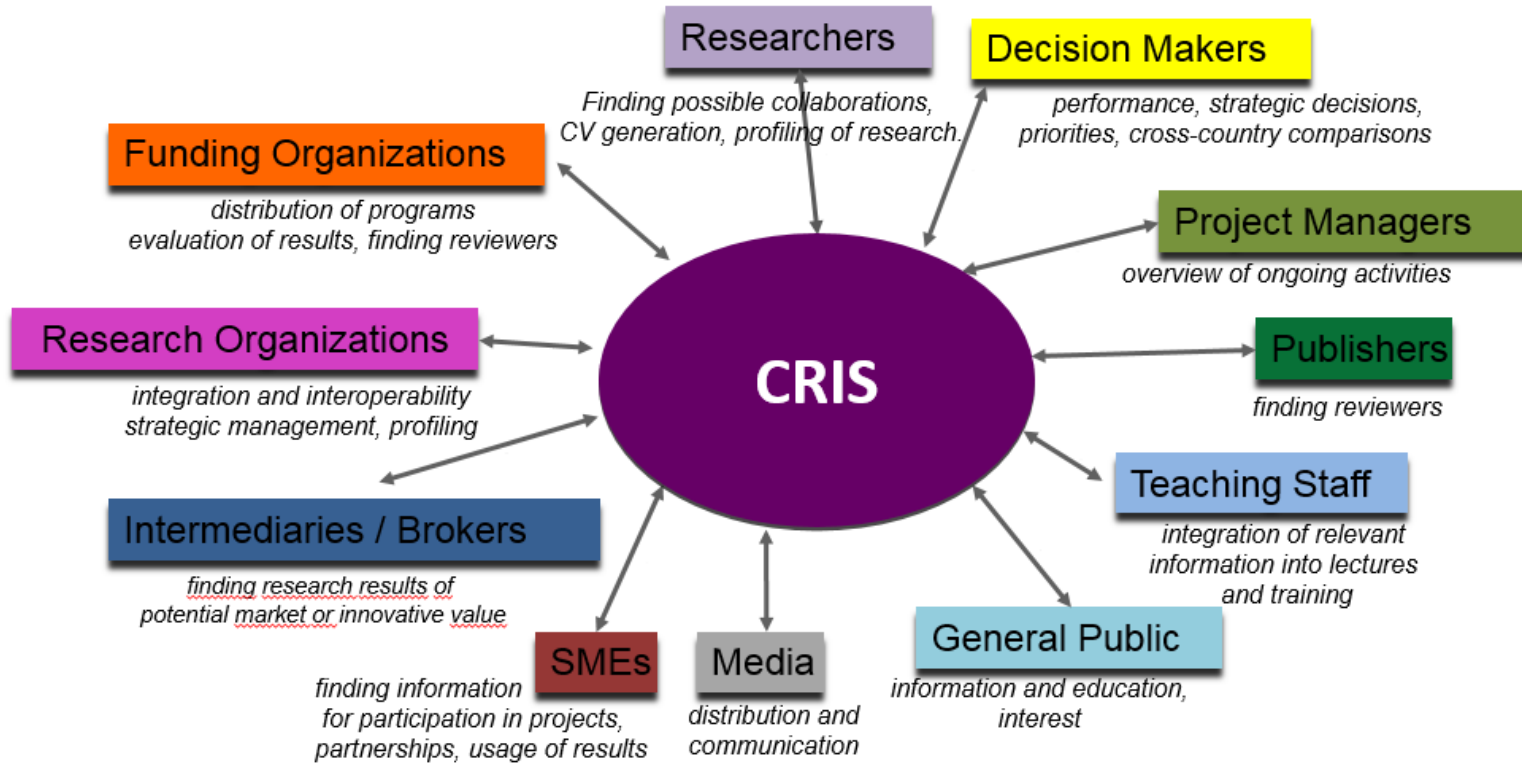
Researchers

Finding possible collaborations, CV generation, profiling of research.

Decision Makers

performance, strategic decisions, priorities, cross-country comparisons

Funding Organizations

distribution of programs evaluation of results, finding reviewers

Project Managers

overview of ongoing activities

Research Organizations

integration and interoperability strategic management, profiling

CRIS

Publishers

finding reviewers

Teaching Staff

integration of relevant information into lectures and training

Intermediaries / Brokers

finding research results of potential market or innovative value

General Public

information and education, interest

SMEs

finding information for participation in projects, partnerships, usage of results

Media

distribution and communication